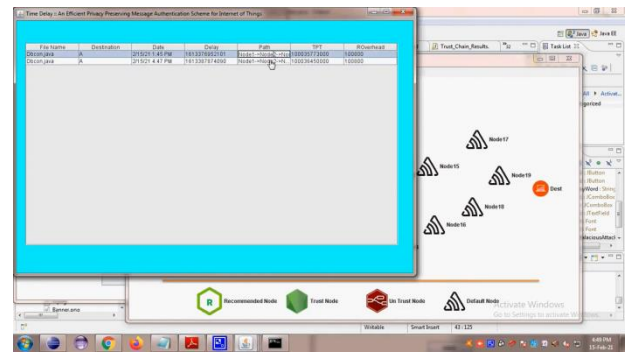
Time Delay :: An Efficient Privacy Preserving Message Authentication Scheme for Internet of Things

| File Name | Destination | Date | Delay | Path | TPT | ROverhead |
|---|---|---|---|---|---|---|
| Dbcon.java | A | 2/15/21 1:45 PM | 1613376052101 | Node1-->Node-->No | 100035773300 | 100000 |
| Dbcon.java | A | 2/15/21 4:47 PM | 1613387874090 | Node1-->Node-->N | 100036450000 | 100000 |

Java | Java EE

Trust_Chain_Results.

Task List

All | Activat...

gorized

Node17

Node15

Node19

Dest

Node18

Node16

Button
Button
Word : String
JComboBox
JTextField
Font
Font
MaliciousAttack

Recommended Node

Trust Node

Un Trust Node

Default Node

Activate Windows
Go to Settings to activate Windows.

Banner.java

Writable

Smart Insert

43 : 125

6:49 PM
15-Feb-21